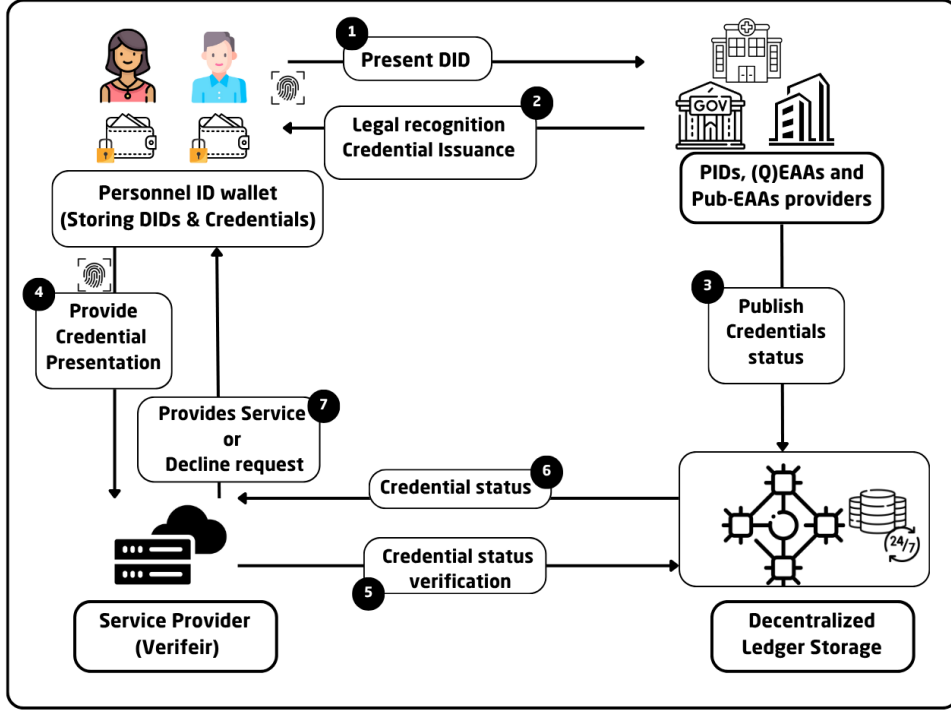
1
Present DID

2
Legal recognition
Credential Issuance

GOV

Personnel ID wallet
(Storing DIDs & Credentials)

PIDs, (Q)EAAs and
Pub-EAAs providers

4
Provide
Credential
Presentation

3
Publish
Credentials
status

Provides Service
or
Decline request
7

Credential status
6

Credential status
verification
5

24/7

Service Provider
(Verifeir)

Decentralized
Ledger Storage